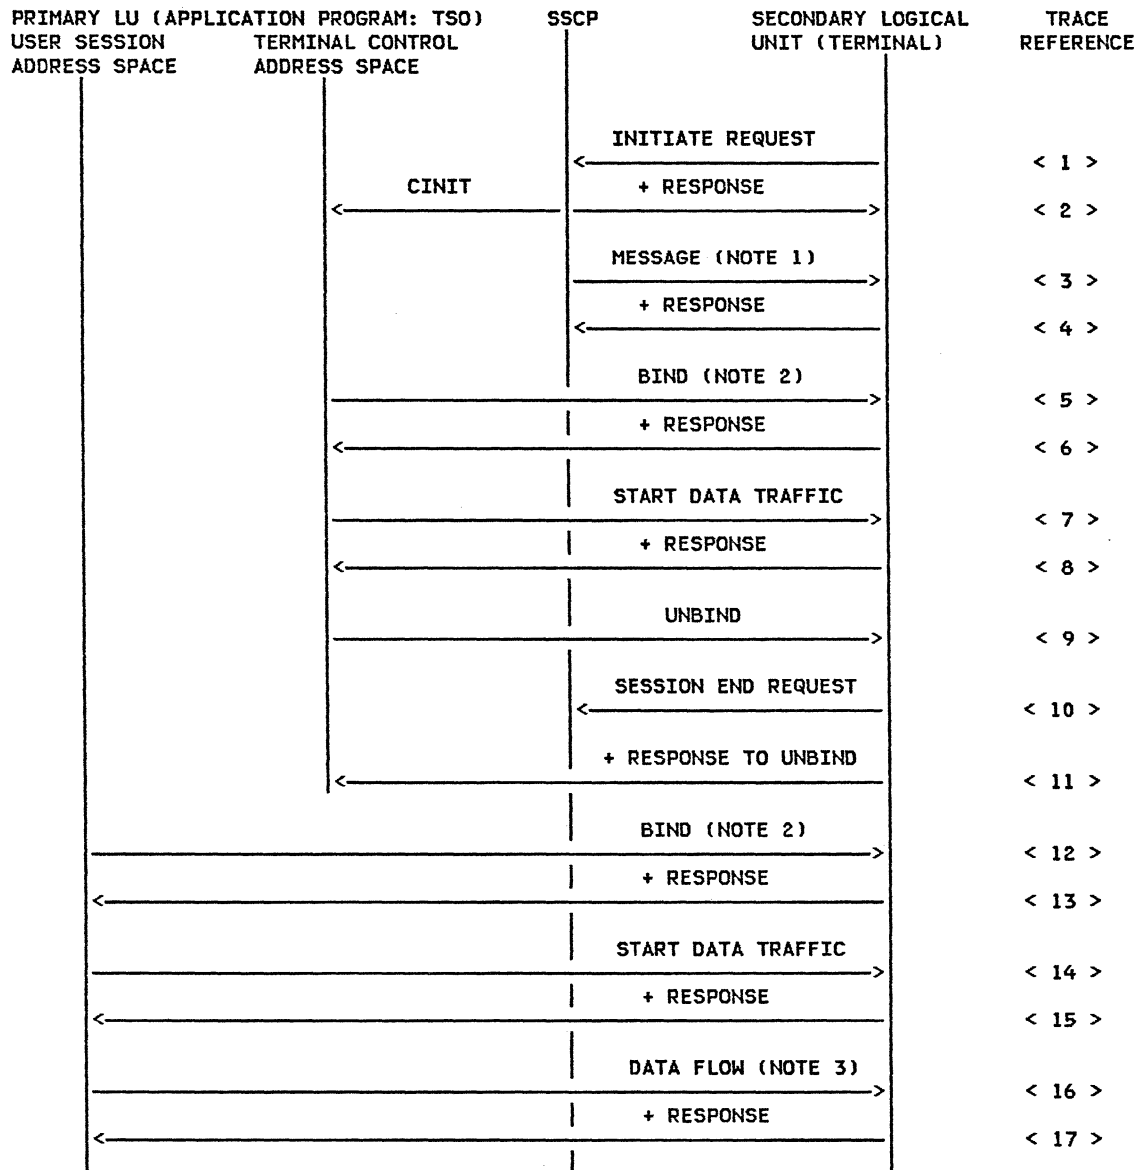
PRIMARY LU (APPLICATION PROGRAM: TSO)
USER SESSION ADDRESS SPACE
TERMINAL CONTROL ADDRESS SPACE
SSCP
SECONDARY LOGICAL UNIT (TERMINAL)
TRACE REFERENCE

INITIATE REQUEST
< 1 >
CINIT
+ RESPONSE
< 2 >
MESSAGE (NOTE 1)
< 3 >
+ RESPONSE
< 4 >
BIND (NOTE 2)
< 5 >
+ RESPONSE
< 6 >
START DATA TRAFFIC
< 7 >
+ RESPONSE
< 8 >
UNBIND
< 9 >
SESSION END REQUEST
< 10 >
+ RESPONSE TO UNBIND
< 11 >
BIND (NOTE 2)
< 12 >
+ RESPONSE
< 13 >
START DATA TRAFFIC
< 14 >
+ RESPONSE
< 15 >
DATA FLOW (NOTE 3)
< 16 >
+ RESPONSE
< 17 >